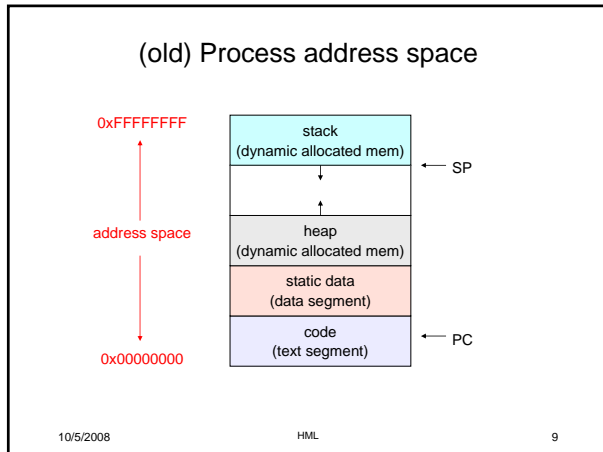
(old) Process address space

0xFFFFFFFF

address space

0x00000000

stack
(dynamic allocated mem)

SP

heap
(dynamic allocated mem)

static data
(data segment)

code
(text segment)

PC

10/5/2008

HML

9